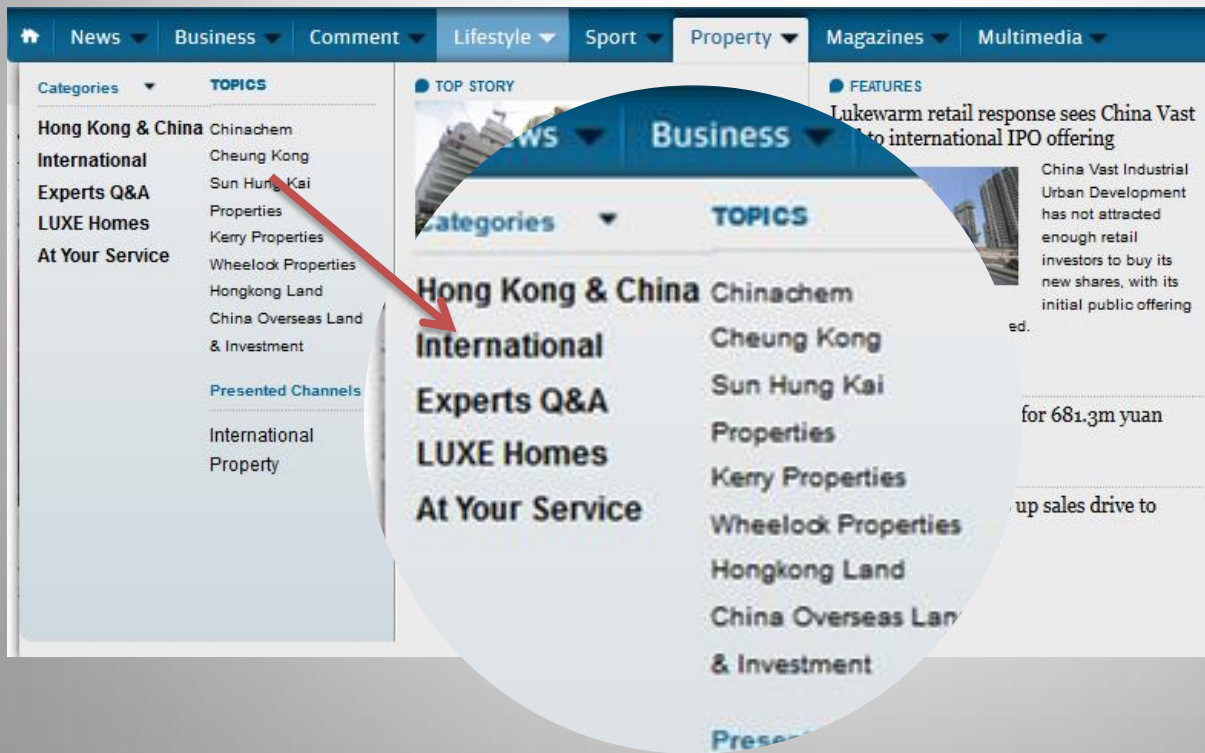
News Business Comment Lifestyle Sport Property Magazines Multimedia

Categories

Hong Kong & China
International
Experts Q&A
LUXE Homes
At Your Service

TOPICS

Chinachem
Cheung Kong
Sun Hung Kai Properties
Kerry Properties
Wheelock Properties
Hongkong Land
China Overseas Land & Investment

Presented Channels

International Property

TOP STORY

FEATURES

Lukewarm retail response sees China Vast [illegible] to international IPO offering

China Vast Industrial Urban Development has not attracted enough retail investors to buy its new shares, with its initial public offering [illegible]ed.

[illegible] for 681.3m yuan

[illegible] up sales drive to

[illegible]ws Business

Categories

TOPICS

Hong Kong & China
International
Experts Q&A
LUXE Homes
At Your Service

Chinachem
Cheung Kong
Sun Hung Kai Properties
Kerry Properties
Wheelock Properties
Hongkong Land
China Overseas Lan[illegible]
& Investment

Prese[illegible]